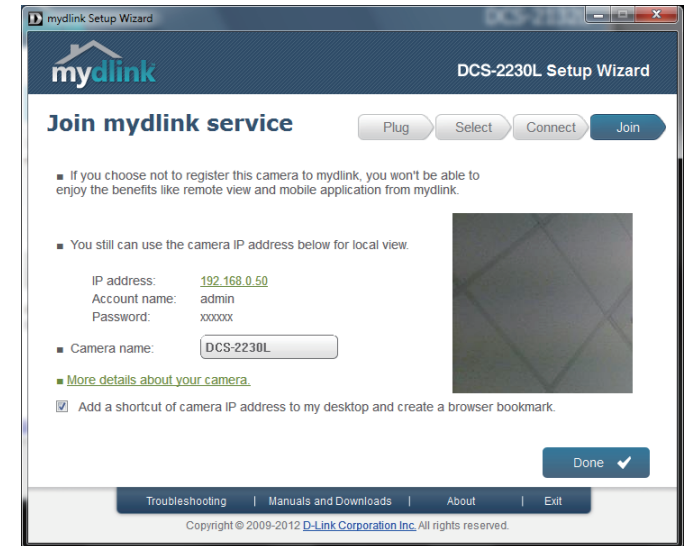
D mydlink Setup Wizard

mydlink

DCS-2230L Setup Wizard

Join mydlink service

Plug Select Connect Join

■ If you choose not to register this camera to mydlink, you won't be able to enjoy the benefits like remote view and mobile application from mydlink.

■ You still can use the camera IP address below for local view.

IP address: 192.168.0.50
Account name: admin
Password: xxxxxx

■ Camera name: DCS-2230L

■ More details about your camera.

☑ Add a shortcut of camera IP address to my desktop and create a browser bookmark.

Done ✔

Troubleshooting | Manuals and Downloads | About | Exit

Copyright © 2009-2012 D-Link Corporation Inc. All rights reserved.